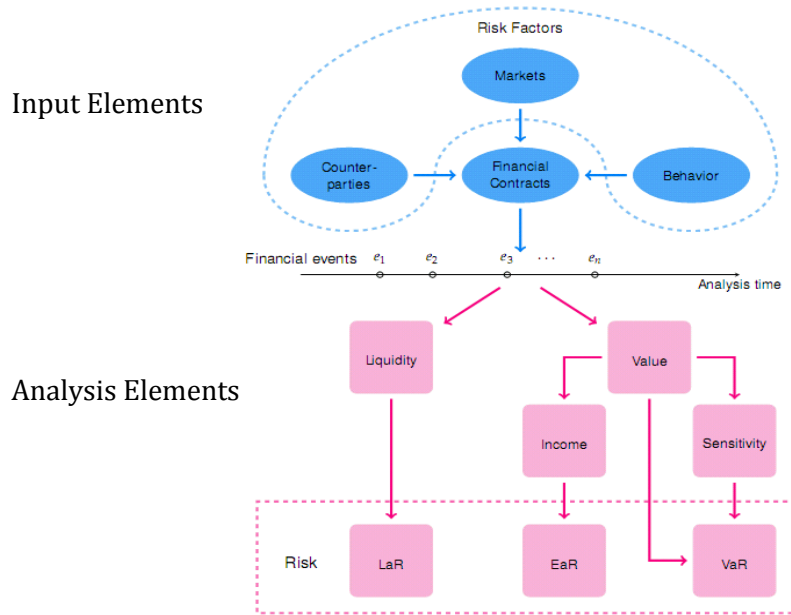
Input Elements

Risk Factors

Markets

Counter-parties

Financial Contracts

Behavior

Financial events $e_1$ $e_2$ $e_3$ $\cdots$ $e_n$

Analysis time

Analysis Elements

Liquidity

Value

Income

Sensitivity

Risk

LaR

EaR

VaR